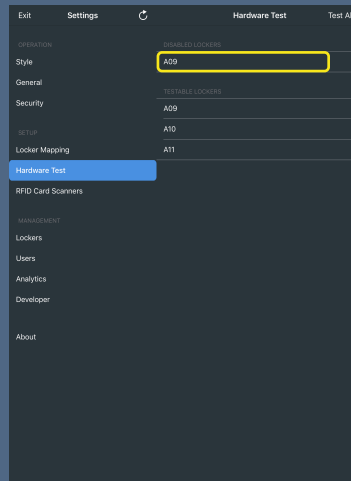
Exit Settings

Hardware Test

Test Al

OPERATION

Style

General

Security

SETUP

Locker Mapping

Hardware Test

RFID Card Scanners

MANAGEMENT

Lockers

Users

Analytics

Developer

About

DISABLED LOCKERS

A09

TESTABLE LOCKERS

A09

A10

A11